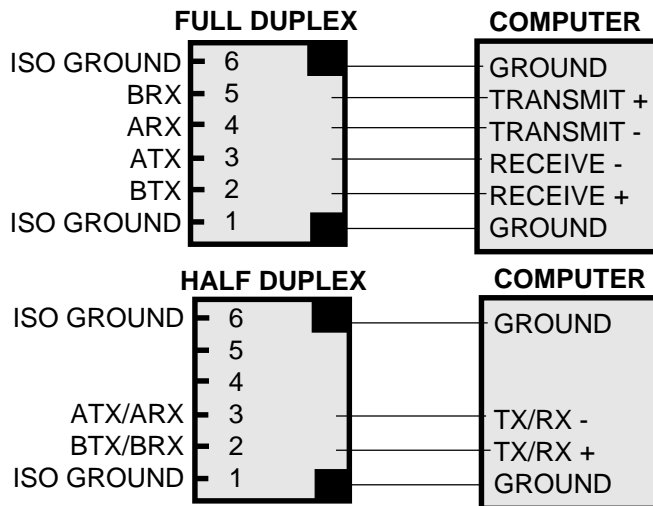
FULL DUPLEX

COMPUTER

ISO GROUND 6
BRX 5
ARX 4
ATX 3
BTX 2
ISO GROUND 1

GROUND
TRANSMIT +
TRANSMIT -
RECEIVE -
RECEIVE +
GROUND

HALF DUPLEX

COMPUTER

ISO GROUND 6
5
4
ATX/ARX 3
BTX/BRX 2
ISO GROUND 1

GROUND
TX/RX -
TX/RX +
GROUND